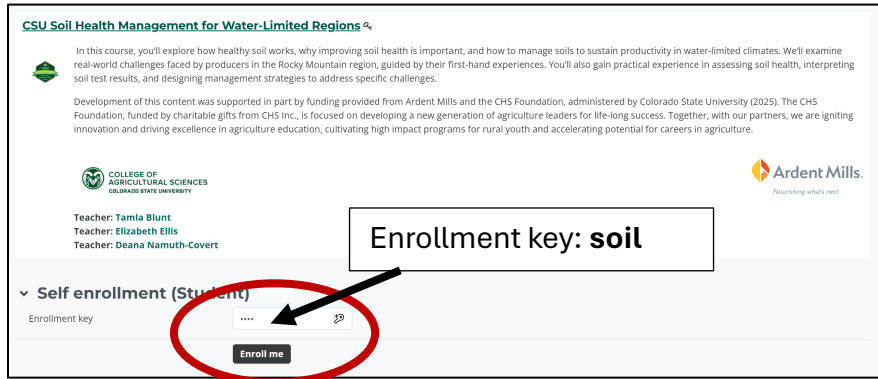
CSU Soil Health Management for Water-Limited Regions

In this course, you'll explore how healthy soil works, why improving soil health is important, and how to manage soils to sustain productivity in water-limited climates. We'll examine real-world challenges faced by producers in the Rocky Mountain region, guided by their first-hand experiences. You'll also gain practical experience in assessing soil health, interpreting soil test results, and designing management strategies to address specific challenges.

Development of this content was supported in part by funding provided from Ardent Mills and the CHS Foundation, administered by Colorado State University (2025). The CHS Foundation, funded by charitable gifts from CHS Inc., is focused on developing a new generation of agriculture leaders for life-long success. Together, with our partners, we are igniting innovation and driving excellence in agriculture education, cultivating high impact programs for rural youth and accelerating potential for careers in agriculture.

COLLEGE OF AGRICULTURAL SCIENCES
COLORADO STATE UNIVERSITY

Ardent Mills
Nourishing what's next

Teacher: Tamla Blunt
Teacher: Elizabeth Ellis
Teacher: Deana Namuth-Covert

Enrollment key: **soil**

Self enrollment (Student)

Enrollment key ····

Enroll me